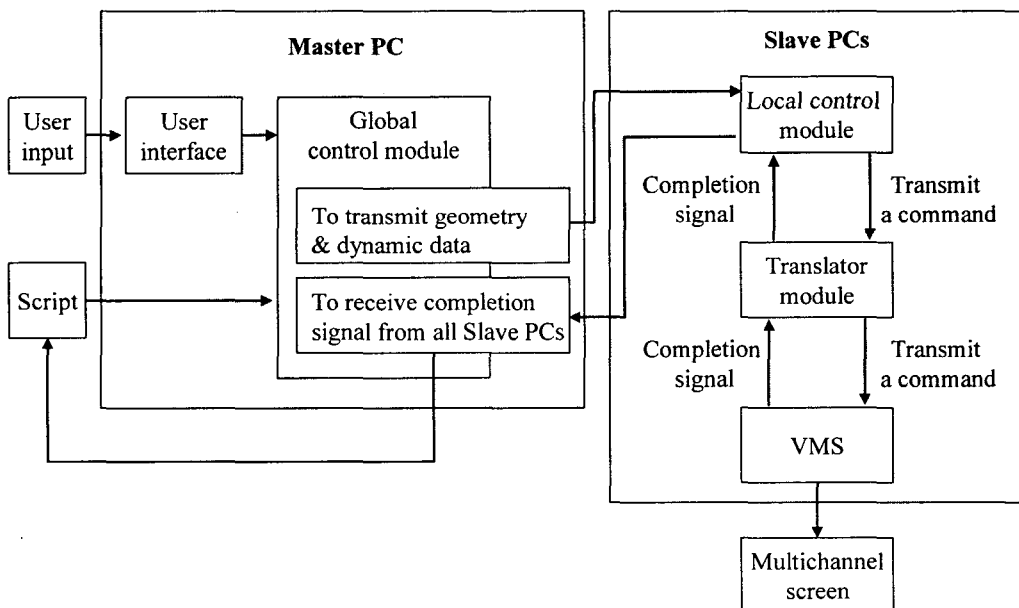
Master PC

Slave PCs

User input

User interface

Global control module

To transmit geometry & dynamic data

To receive completion signal from all Slave PCs

Script

Local control module

Completion signal

Transmit a command

Translator module

Completion signal

Transmit a command

VMS

Multichannel screen